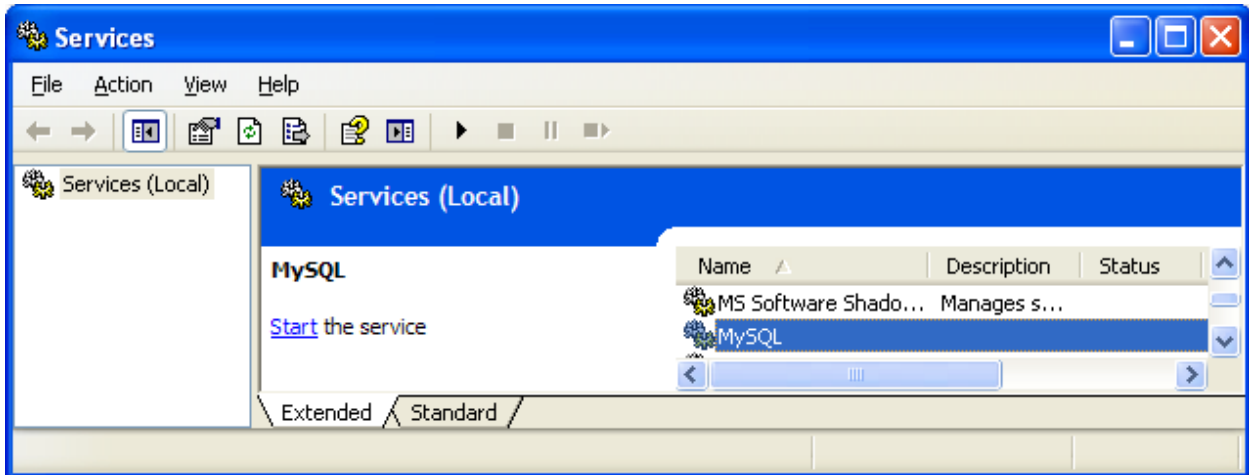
Services

File Action View Help

Services (Local)

Services (Local)

MySQL

Start the service

| Name | Description | Status |
|---|---|---|
| MS Software Shado... | Manages s... | |
| MySQL | | |

Extended Standard